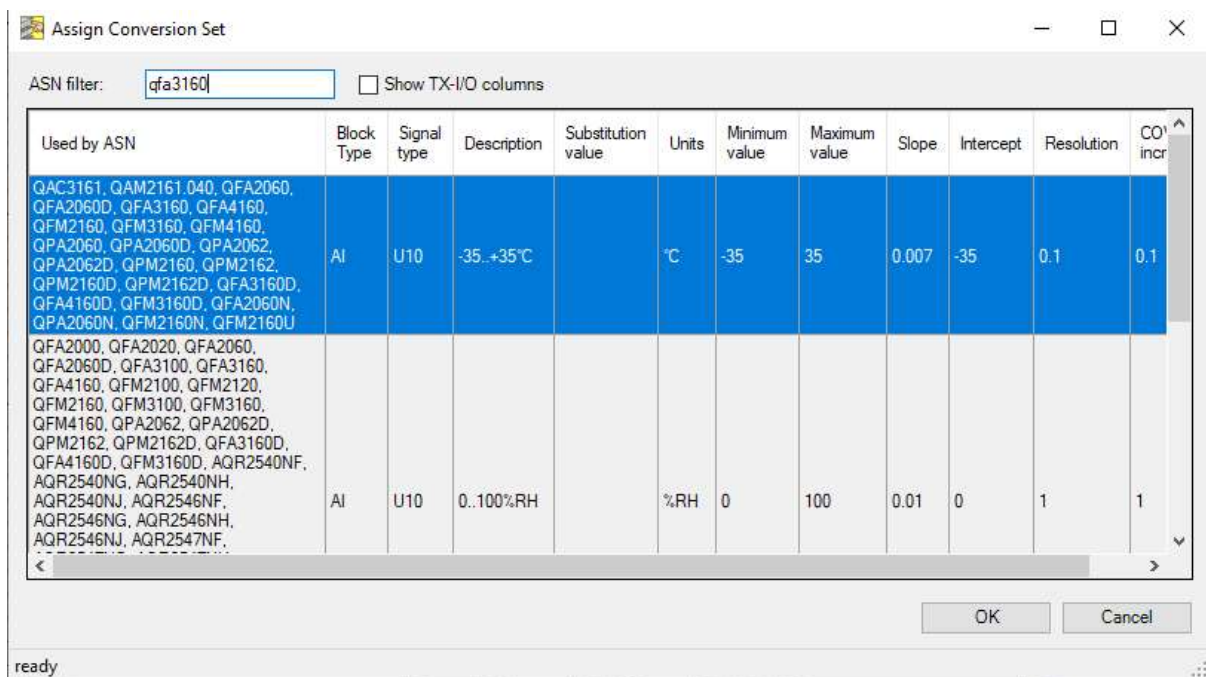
Assign Conversion Set

ASN filter: qfa3160

Show TX-I/O columns

| Used by ASN | Block Type | Signal type | Description | Substitution value | Units | Minimum value | Maximum value | Slope | Intercept | Resolution | CO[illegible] incr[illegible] |
|---|---|---|---|---|---|---|---|---|---|---|---|
| QAC3161, QAM2161.040, QFA2060, QFA2060D, QFA3160, QFA4160, QFM2160, QFM3160, QFM4160, QPA2060, QPA2060D, QPA2062, QPA2062D, QPM2160, QPM2162, QPM2160D, QPM2162D, QFA3160D, QFA4160D, QFM3160D, QFA2060N, QPA2060N, QFM2160N, QFM2160U | AI | U10 | -35..+35°C | | °C | -35 | 35 | 0.007 | -35 | 0.1 | 0.1 |
| QFA2000, QFA2020, QFA2060, QFA2060D, QFA3100, QFA3160, QFA4160, QFM2100, QFM2120, QFM2160, QFM3100, QFM3160, QFM4160, QPA2062, QPA2062D, QPM2162, QPM2162D, QFA3160D, QFA4160D, QFM3160D, AQR2540NF, AQR2540NG, AQR2540NH, AQR2540NJ, AQR2546NF, AQR2546NG, AQR2546NH, AQR2546NJ, AQR2547NF, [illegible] | AI | U10 | 0..100%RH | | %RH | 0 | 100 | 0.01 | 0 | 1 | 1 |

OK

Cancel

ready